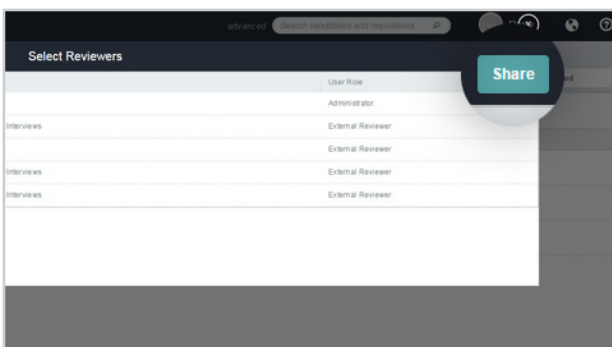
advanced Search candidates and requisitions

Select Reviewers

Share

| | User Role |
|---|---|
| | Administrator |
| Interviews | External Reviewer |
| | External Reviewer |
| Interviews | External Reviewer |
| Interviews | External Reviewer |